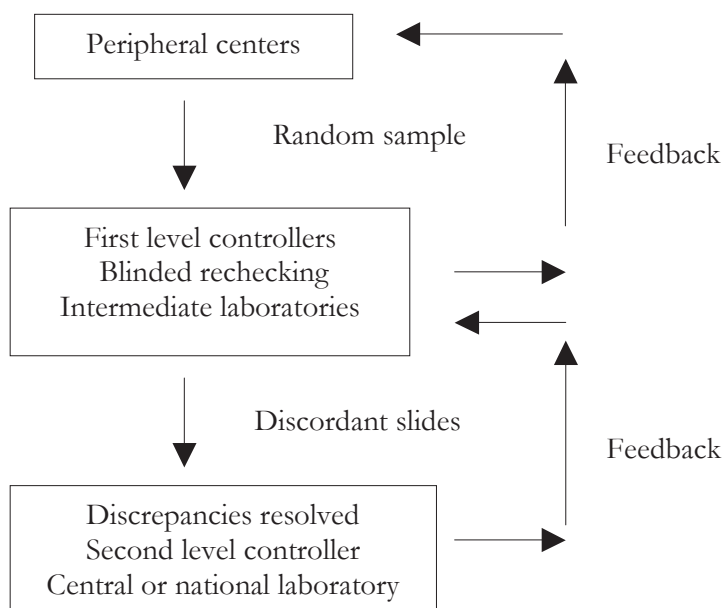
Peripheral centers

Random sample

Feedback

First level controllers
Blinded rechecking
Intermediate laboratories

Discordant slides

Feedback

Discrepancies resolved
Second level controller
Central or national laboratory